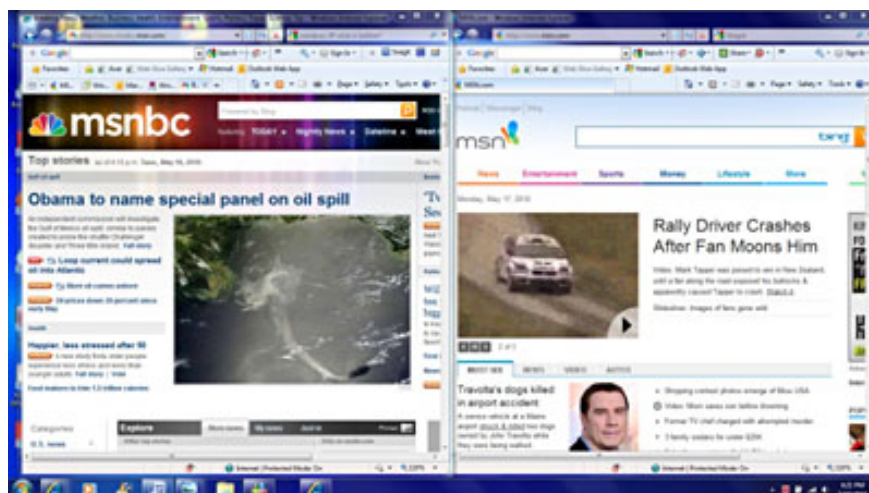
msnbc

Top stories

Obama to name special panel on oil spill

Loop current could spread oil into Atlantic

Happier, less stressed after 50

Categories

U.S. news

Explore

msn

bing

News Entertainment Sports Money Lifestyle More

Monday, May 17, 2010

Rally Driver Crashes After Fan Moons Him

Travolta's dogs killed in airport accident

Internet | Protected Mode: On

Internet | Protected Mode: On